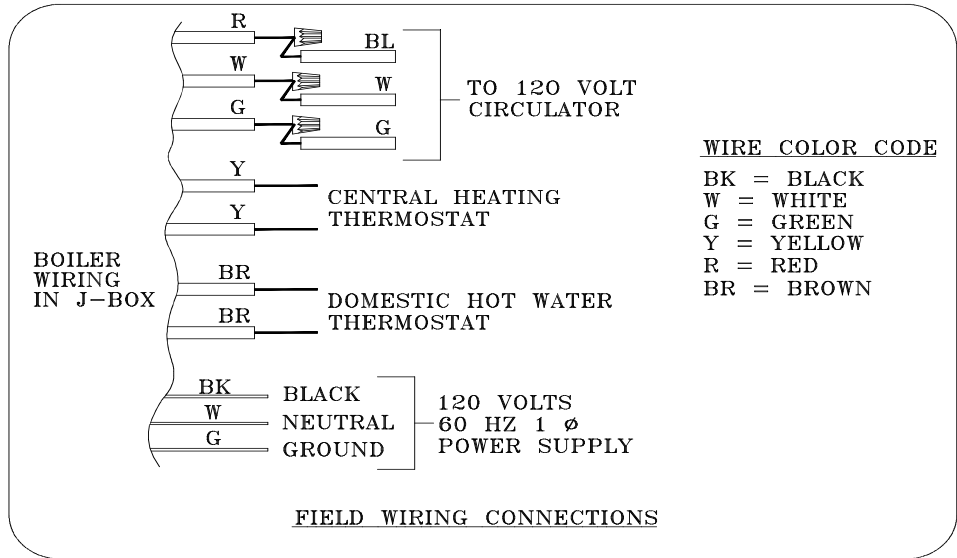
R
BL
W
W
G
G
TO 120 VOLT CIRCULATOR

WIRE COLOR CODE
BK = BLACK
W = WHITE
G = GREEN
Y = YELLOW
R = RED
BR = BROWN

Y
Y
CENTRAL HEATING THERMOSTAT

BOILER WIRING IN J-BOX

BR
BR
DOMESTIC HOT WATER THERMOSTAT

BK BLACK
W NEUTRAL
G GROUND
120 VOLTS 60 HZ 1 ø POWER SUPPLY

FIELD WIRING CONNECTIONS